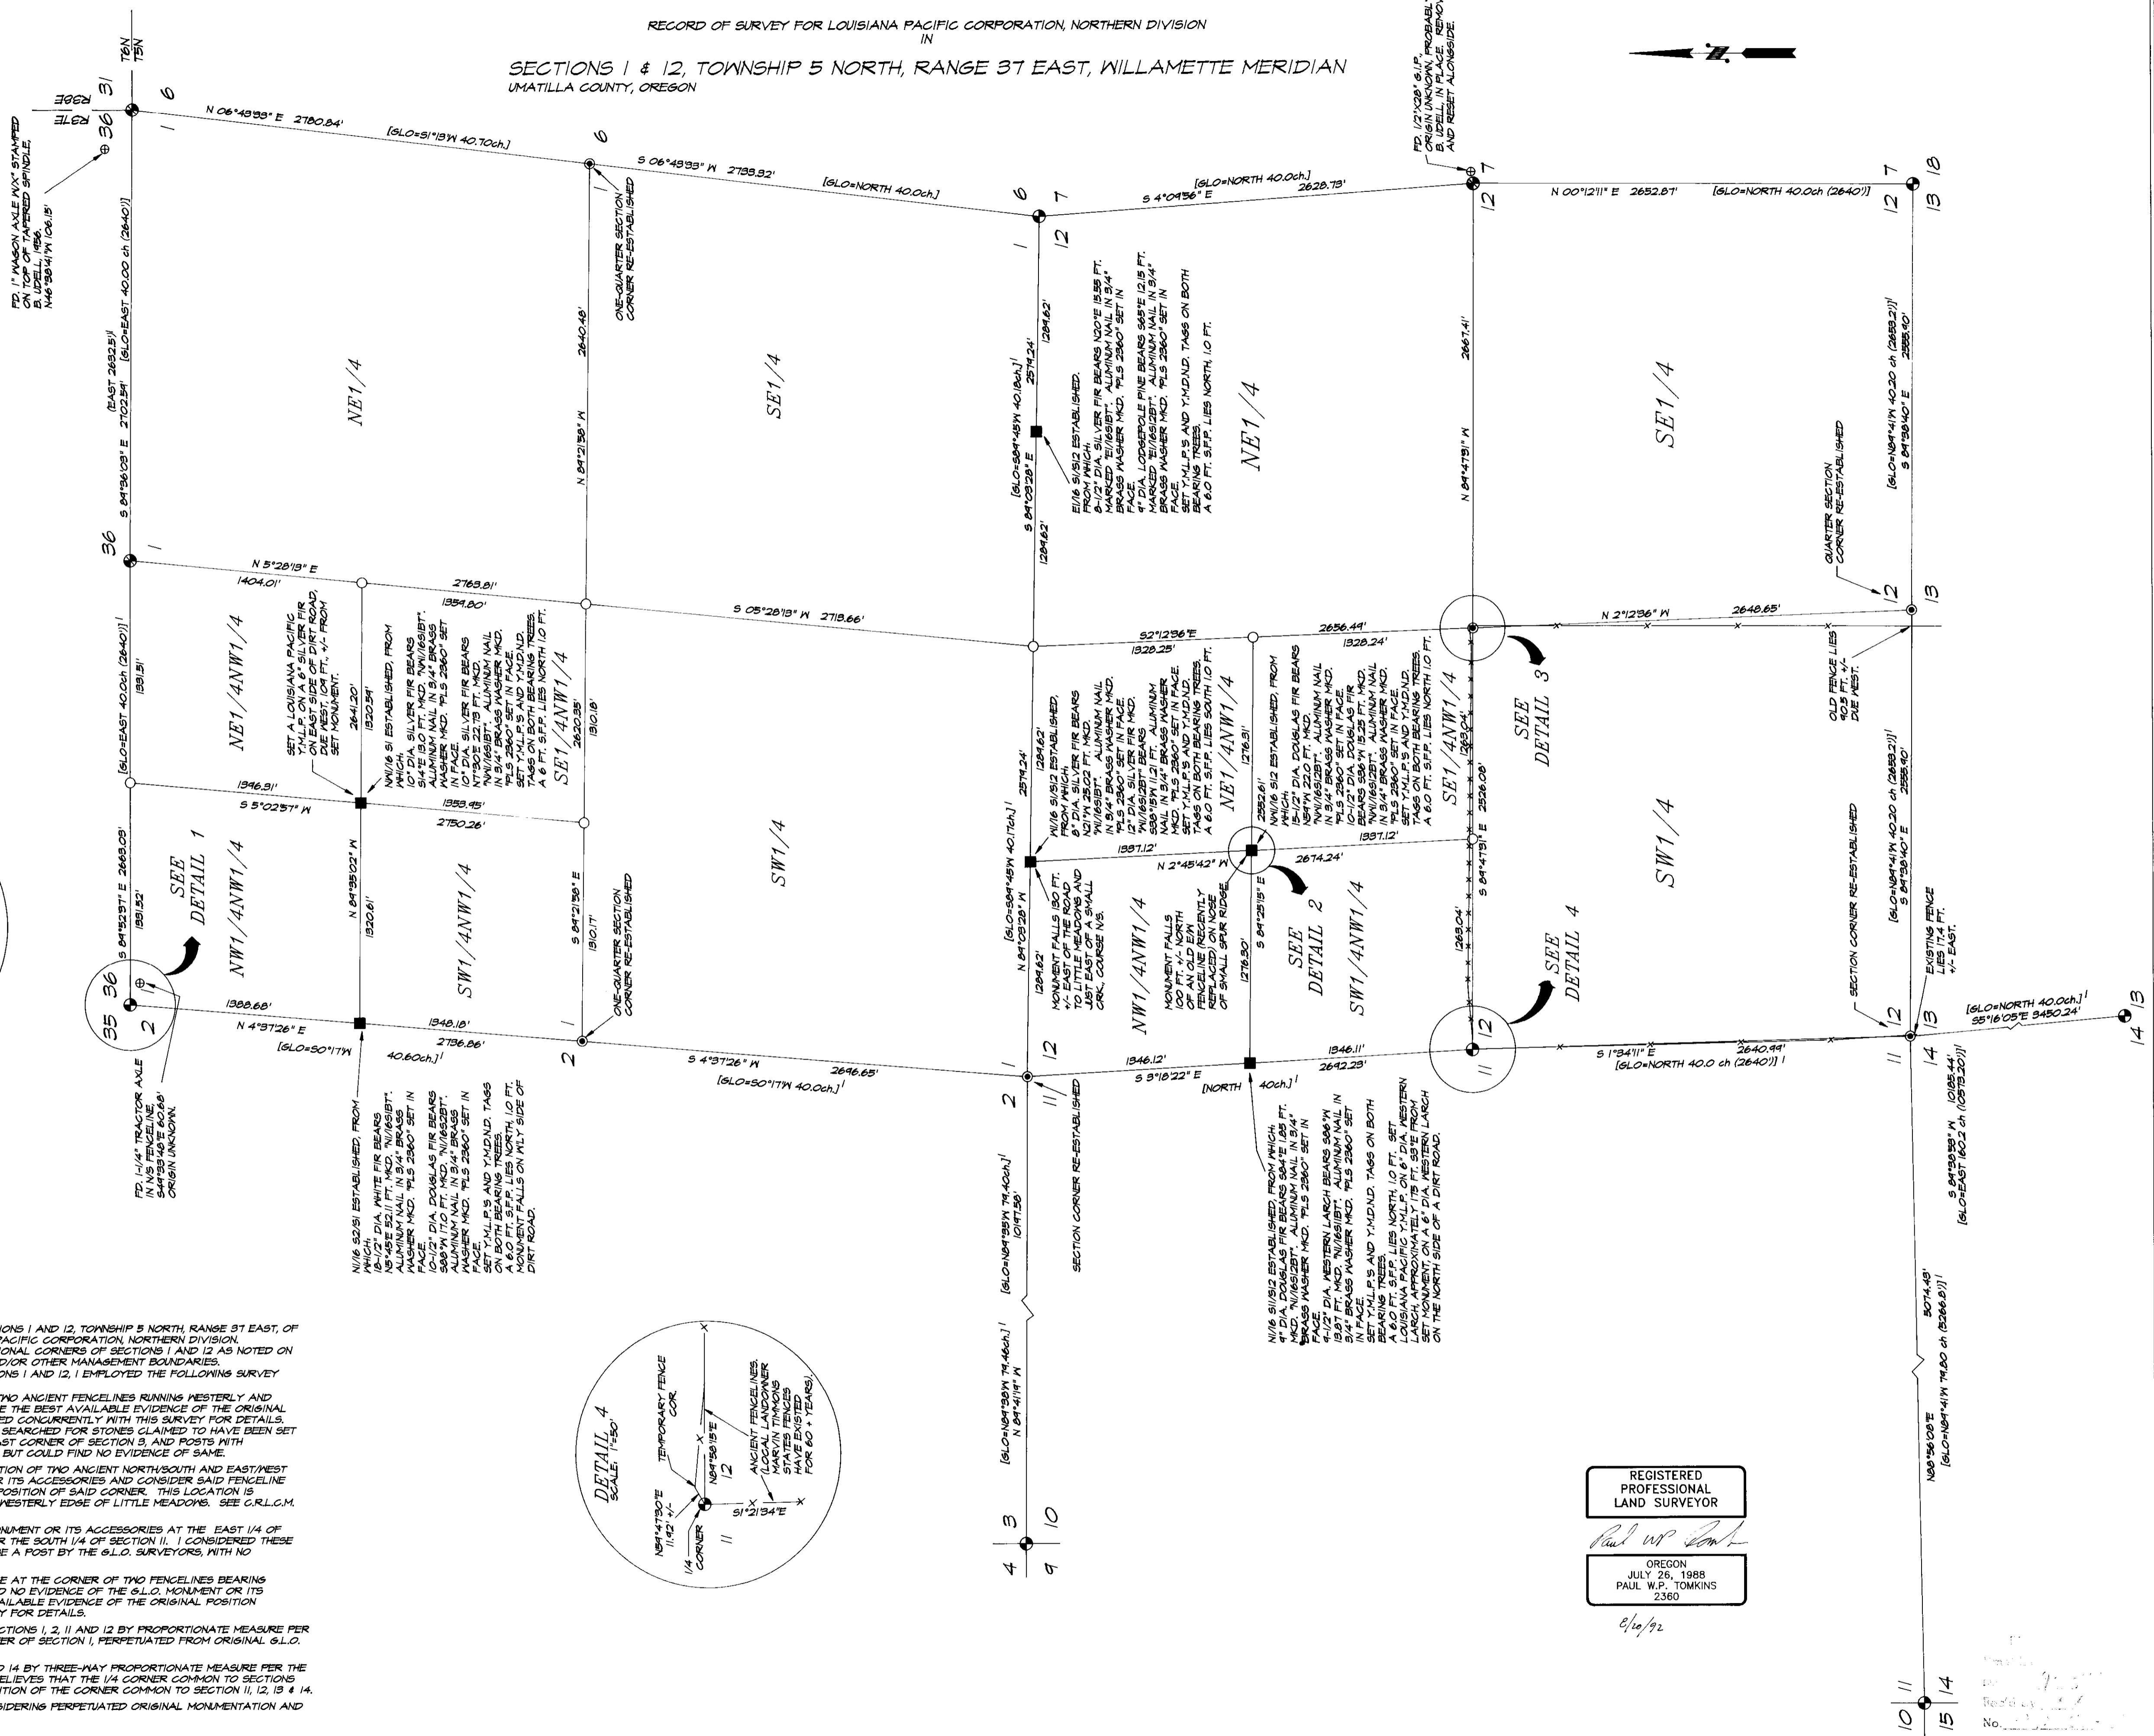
RECORD OF SURVEY FOR LOUISIANA PACIFIC CORPORATION, NORTHERN DIVISION
IN
SECTIONS 1 & 12, TOWNSHIP 5 NORTH, RANGE 37 EAST, WILLAMETTE MERIDIAN
UMATILLA COUNTY, OREGON

T6N T5N
R38E R37E
31 6 36 1

N 06°48'33" E 2780.84'
[GLO=S1°13'W 40.70ch.]
S 06°48'33" W 2733.32'
[GLO=NORTH 40.0ch.]
[GLO=NORTH 40.0ch.]
S 4°09'36" E 2628.73'
N 00°12'11" E 2652.87'
[GLO=NORTH 40.0ch (2640')]

FD. 1" WAGON AXLE W/X" STAMPED ON TOP OF TAPERED SPINDLE, B. UDELL, 1986. N46°38'41"W (06.15')

FD. 1/2"X28" G.I.P. ORIGIN UNKNOWN, PROBABLY B. UDELL, IN PLACE. REMOVED AND RESET ALONGSIDE.

ONE-QUARTER SECTION CORNER RE-ESTABLISHED

(EAST 2632.5')
S 84°36'03" E 2702.59' [GLO=EAST 40.00 ch (2640')]

NE1/4
SE1/4
NE1/4
SE1/4

N 84°21'38" W 2640.48'

[GLO=S84°45'W 40.18ch.] 2574.24' S 84°09'28" E 1284.62' 1284.62'

E1/16 S1/S12 ESTABLISHED, FROM WHICH, 8-1/2" DIA. SILVER FIR BEARS N20°E 15.58 FT. MARKED "E1/16S1BT". ALUMINUM NAIL IN 3/4" BRASS WASHER MKD. "PLS 2360" SET IN FACE. 4" DIA. LODGEPOLE PINE BEARS S65°E 12.15 FT. MARKED "E1/16S12BT". ALUMINUM NAIL IN 3/4" BRASS WASHER MKD. "PLS 2360" SET IN FACE. SET Y.M.L.P.'S AND Y.M.D.N.D. TAGS ON BOTH BEARING TREES. A 6.0 FT. S.F.P. LIES NORTH, 1.0 FT.

N 84°47'51" W 2667.41'

QUARTER SECTION CORNER RE-ESTABLISHED

[GLO=N84°41'W 40.20 ch (2653.2')] S 84°38'40" E 2588.10'

N 5°28'13" E 1404.01' 2763.81'
1354.80'
S 05°28'13" W 2718.66'
S2°12'36"E 1328.25' 2656.49' 1328.24'
N 2°12'36" W 2648.65'

NE1/4NW1/4
SE1/4NW1/4
NE1/4NW1/4
SE1/4NW1/4

SET A LOUISIANA PACIFIC Y.M.L.P. ON A 6" SILVER FIR ON EAST SIDE OF DIRT ROAD, DUE EAST, 104 FT. +/- FROM SET MONUMENT.

2641.20'
1320.59'

NW1/16 S1 ESTABLISHED, FROM WHICH, 10" DIA. SILVER FIR BEARS S14°E 13.0 FT. MKD. "NW1/16S1BT". ALUMINUM NAIL IN 3/4" BRASS WASHER MKD. "PLS 2360" SET IN FACE. 10" DIA. SILVER FIR BEARS N7°30'E 22.73 FT. MKD. "NW1/16S1BT". ALUMINUM NAIL IN 3/4" BRASS WASHER MKD. "PLS 2360" SET IN FACE. SET Y.M.L.P.'S AND Y.M.D.N.D. TAGS ON BOTH BEARING TREES. A 6 FT. S.F.P. LIES NORTH 1.0 FT.

2620.35'
1310.18'

[GLO=EAST 40.0ch (2640')] 1331.51'

NW1/16 S1/S12 ESTABLISHED, FROM WHICH, 8" DIA. SILVER FIR BEARS N21°W 25.02 FT. MKD. "NW1/16S1BT". ALUMINUM NAIL IN 3/4" BRASS WASHER MKD. "PLS 2360" SET IN FACE. 12" DIA. SILVER FIR MKD. "NW1/16S12BT" BEARS S38°15'W 11.21 FT. ALUMINUM NAIL IN 3/4" BRASS WASHER MKD. "PLS 2360" SET IN FACE. SET Y.M.L.P.'S AND Y.M.D.N.D. TAGS ON BOTH BEARING TREES. A 6.0 FT. S.F.P. LIES SOUTH 1.0 FT.

2574.24' 1284.62'

1276.31'

NW1/16 S12 ESTABLISHED, FROM WHICH, 15-1/2" DIA. DOUGLAS FIR BEARS N84°W 22.0 FT. MKD. "NW1/16S12BT". ALUMINUM NAIL IN 3/4" BRASS WASHER MKD. "PLS 2360" SET IN FACE. 10-1/2" DIA. DOUGLAS FIR BEARS S36°W 15.25 FT. MKD. "NW1/16S12BT". ALUMINUM NAIL IN 3/4" BRASS WASHER MKD. "PLS 2360" SET IN FACE. SET Y.M.L.P.'S AND Y.M.D.N.D. TAGS ON BOTH BEARING TREES. A 6.0 FT. S.F.P. LIES NORTH 1.0 FT.

SEE DETAIL 3

1263.04'

OLD FENCE LIES 10.5 FT. +/- DUE WEST.

1396.91'
S 5°02'57" W
1353.45'
2750.26'

SW1/4
SW1/4

N 84°35'02" W 1320.61'
S 84°21'38" E 1310.17'

[GLO=S84°45'W 40.17ch.] N 84°09'28" W

1387.12' 1387.12'
N 2°45'42" W 2674.24'
2552.61'

S 84°47'51" E 2526.08'

SEE DETAIL 1
NW1/4NW1/4
SW1/4NW1/4
NW1/4NW1/4
SW1/4NW1/4

S 84°52'57" E 2663.03' 1331.52'

MONUMENT FALLS 130 FT. +/- EAST OF THE ROAD TO LITTLE MEADOWS AND JUST EAST OF A SMALL CRK., COURSE N/S.

1284.62'

MONUMENT FALLS 100 FT. +/- NORTH OF AN OLD E/W FENCELINE (RECENTLY REPLACED) ON NOSE OF SMALL SPUR RIDGE.

S 84°29'15" E 1276.30'

SEE DETAIL 2

1263.04'

SEE DETAIL 4

SECTION CORNER RE-ESTABLISHED

[GLO=N84°41'W 40.20 ch (2653.2')] S 84°38'40" E 2588.10'

EXISTING FENCE LIES 17.4 FT. +/- EAST.

36 35 2
1388.68'
N 4°37'26" E
[GLO=S0°17'W
1348.18'
2736.86'
40.60ch.]
S 4°37'26" W 2696.65'
[GLO=S0°17'W 40.0ch.]
1346.12'
S 3°18'22" E 2692.23' 1346.11'
[NORTH 40ch.]
S 1°34'11" E 2640.49'
[GLO=NORTH 40.0 ch (2640')]
[GLO=NORTH 40.0ch.]
S5°16'05"E 3450.24'

FD. 1-1/4" TRACTOR AXLE IN N/S FENCELINE. S44°33'48"E 60.68' ORIGIN UNKNOWN.

ONE-QUARTER SECTION CORNER RE-ESTABLISHED

N1/16 S2/S1 ESTABLISHED, FROM WHICH, 18-1/2" DIA. WHITE FIR BEARS N5°45'E 52.11 FT. MKD. "N1/16S1BT". ALUMINUM NAIL IN 3/4" BRASS WASHER MKD. "PLS 2360" SET IN FACE. 10-1/2" DIA. DOUGLAS FIR BEARS S88°W 17.0 FT. MKD. "N1/16S2BT". ALUMINUM NAIL IN 3/4" BRASS WASHER MKD. "PLS 2360" SET IN FACE. SET Y.M.L.P.'S AND Y.M.D.N.D. TAGS ON BOTH BEARING TREES. A 6.0 FT. S.F.P. LIES NORTH, 1.0 FT. MONUMENT FALLS ON W'LY SIDE OF DIRT ROAD.

SECTION CORNER RE-ESTABLISHED

[GLO=N84°35'W 79.40ch.] 1019.58'

N1/16 S11/S12 ESTABLISHED, FROM WHICH, 4" DIA. DOUGLAS FIR BEARS S84°E 1.85 FT. MKD. "N1/16S12BT". ALUMINUM NAIL IN 3/4" BRASS WASHER MKD. "PLS 2360" SET IN FACE. 4-1/2" DIA. WESTERN LARCH BEARS S06°W 13.87 FT. MKD. "N1/16S11BT". ALUMINUM NAIL IN 3/4" BRASS WASHER MKD. "PLS 2360" SET IN FACE. SET Y.M.L.P.'S AND Y.M.D.N.D. TAGS ON BOTH BEARING TREES. A 6.0 FT. S.F.P. LIES NORTH, 1.0 FT. SET LOUISIANA PACIFIC Y.M.L.P. ON 6" DIA. WESTERN LARCH, APPROXIMATELY 175 FT. S3°E FROM SET MONUMENT, ON A 6" DIA. WESTERN LARCH ON THE NORTH SIDE OF A DIRT ROAD.

S 84°38'59" W 1085.44'
[GLO=EAST 160.2 ch (10573.20')]

[GLO=N84°38'W 79.46ch.] N 84°41'19" W

5074.45'
N86°56'08"E [GLO=N84°41'W 79.80 ch (5266.8')]

DETAIL 4
SCALE: 1"=50'
TEMPORARY FENCE COR.
N84°58'15"E 12
ANCIENT FENCELINES. (LOCAL LANDOWNER MARVIN TIMMONS STATES FENCES HAVE EXISTED FOR 80 + YEARS).
N84°47'30"E 11.92' +/-
1/4 CORNER
S1°21'34"E
11

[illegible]IONS 1 AND 12, TOWNSHIP 5 NORTH, RANGE 37 EAST, OF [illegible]ACIFIC CORPORATION, NORTHERN DIVISION. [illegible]ONAL CORNERS OF SECTIONS 1 AND 12 AS NOTED ON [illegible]D/OR OTHER MANAGEMENT BOUNDARIES. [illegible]ONS 1 AND 12, I EMPLOYED THE FOLLOWING SURVEY

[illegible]WO ANCIENT FENCELINES RUNNING WESTERLY AND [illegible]E THE BEST AVAILABLE EVIDENCE OF THE ORIGINAL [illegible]ED CONCURRENTLY WITH THIS SURVEY FOR DETAILS. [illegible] SEARCHED FOR STONES CLAIMED TO HAVE BEEN SET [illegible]ST CORNER OF SECTION 3, AND POSTS WITH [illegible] BUT COULD FIND NO EVIDENCE OF SAME.

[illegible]TION OF TWO ANCIENT NORTH/SOUTH AND EAST/WEST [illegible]R ITS ACCESSORIES AND CONSIDER SAID FENCELINE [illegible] POSITION OF SAID CORNER. THIS LOCATION IS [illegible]WESTERLY EDGE OF LITTLE MEADOWS. SEE C.R.L.C.M.

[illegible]NUMENT OR ITS ACCESSORIES AT THE EAST 1/4 OF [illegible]R THE SOUTH 1/4 OF SECTION 11. I CONSIDERED THESE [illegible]E A POST BY THE G.L.O. SURVEYORS, WITH NO

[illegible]E AT THE CORNER OF TWO FENCELINES BEARING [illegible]D NO EVIDENCE OF THE G.L.O. MONUMENT OR ITS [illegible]AILABLE EVIDENCE OF THE ORIGINAL POSITION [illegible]Y FOR DETAILS.

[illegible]CTIONS 1, 2, 11 AND 12 BY PROPORTIONATE MEASURE PER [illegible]ER OF SECTION 1, PERPETUATED FROM ORIGINAL G.L.O.

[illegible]D 14 BY THREE-WAY PROPORTIONATE MEASURE PER THE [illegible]ELIEVES THAT THE 1/4 CORNER COMMON TO SECTIONS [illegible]TION OF THE CORNER COMMON TO SECTION 11, 12, 13 & 14. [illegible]SIDERING PERPETUATED ORIGINAL MONUMENTATION AND

3 10 4 9
11 14 10 15
12 13 12 13 7 18
1 12 6 7 1 12

REGISTERED PROFESSIONAL LAND SURVEYOR
Paul W.P. Tomkins
OREGON
JULY 26, 1988
PAUL W.P. TOMKINS
2360
6/20/92

Rec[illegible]
No.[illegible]